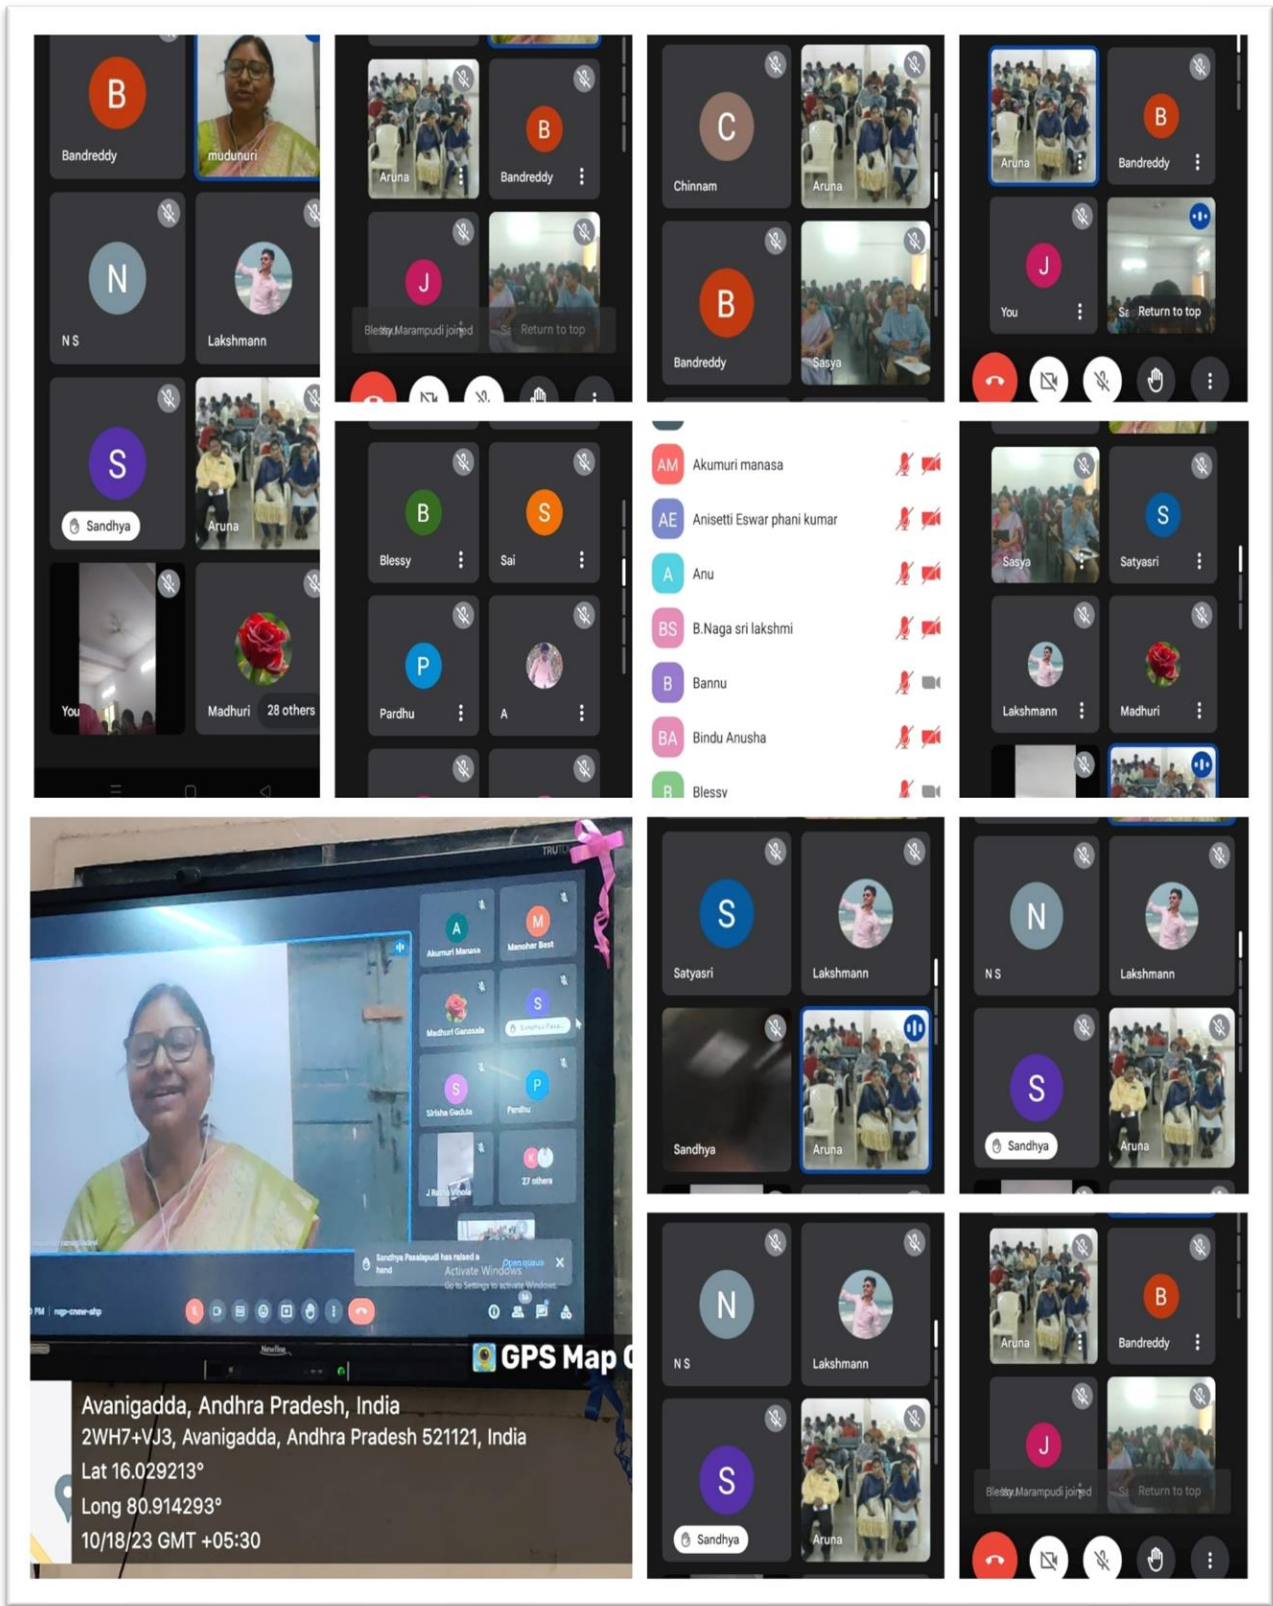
B
Bandreddy
mudunuri
N
N S
Lakshmann
S
Sandhya
Aruna
You
Madhuri
28 others

Aruna
B
Bandreddy
J
Blessy Marampudi joined
Return to top

C
Chinnam
Aruna
B
Bandreddy
Sasya

Aruna
B
Bandreddy
J
You
Return to top

B
Blessy
S
Sai
P
Pardhu
A

AM Akumuri manasa
AE Anisetti Eswar phani kumar
A Anu
BS B.Naga sri lakshmi
B Bannu
BA Bindu Anusha
B Blessy

Sasya
S
Satyasri
Lakshmann
Madhuri

Akumuri Manasa
Manohar Best
Madhuri Gannavla
Sirisha Gadula
Pardhu
27 others
Sandhya Pasalapudi has raised a hand
Activate Windows
Go to Settings to activate Windows.

GPS Map C
Avanigadda, Andhra Pradesh, India
2WH7+VJ3, Avanigadda, Andhra Pradesh 521121, India
Lat 16.029213°
Long 80.914293°
10/18/23 GMT +05:30

S
Satyasri
Lakshmann
Sandhya
Aruna

N
N S
Lakshmann
S
Sandhya
Aruna

N
N S
Lakshmann
S
Sandhya
Aruna

Aruna
B
Bandreddy
J
Blessy Marampudi joined
Return to top